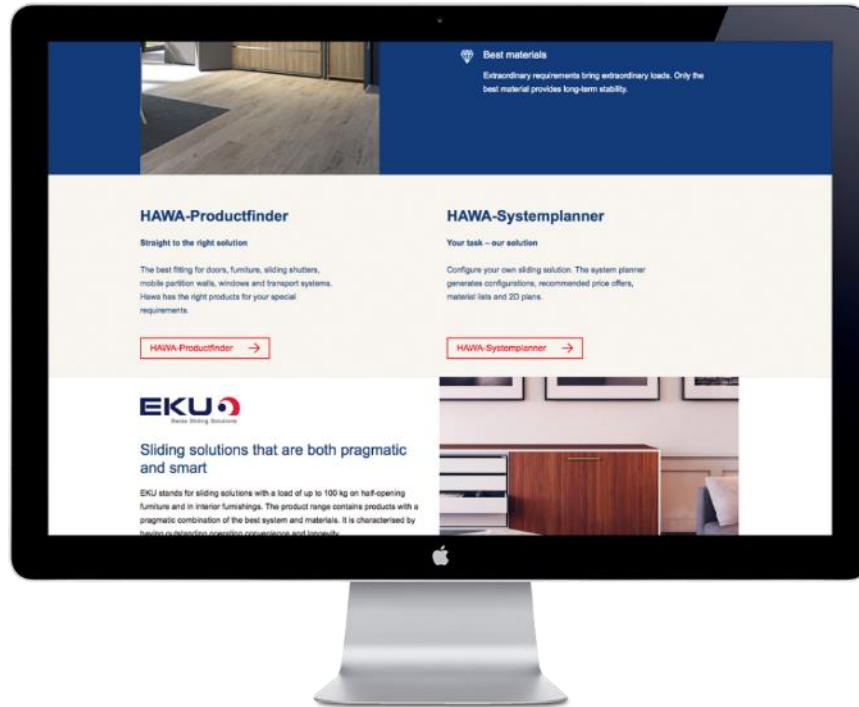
Best materials

Extraordinary requirements bring extraordinary loads. Only the best material provides long-term stability.

HAWA-Productfinder

Straight to the right solution

The best fitting for doors, furniture, sliding shutters, mobile partition walls, windows and transport systems. Hawa has the right products for your special requirements.

HAWA-Productfinder →

HAWA-Systemplanner

Your task – our solution

Configure your own sliding solution. The system planner generates configurations, recommended price offers, material lists and 2D plans.

HAWA-Systemplanner →

EKU

Swiss Sliding Solutions

Sliding solutions that are both pragmatic and smart

EKU stands for sliding solutions with a load of up to 100 kg on half-opening furniture and in interior furnishings. The product range contains products with a pragmatic combination of the best system and materials. It is characterised by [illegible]